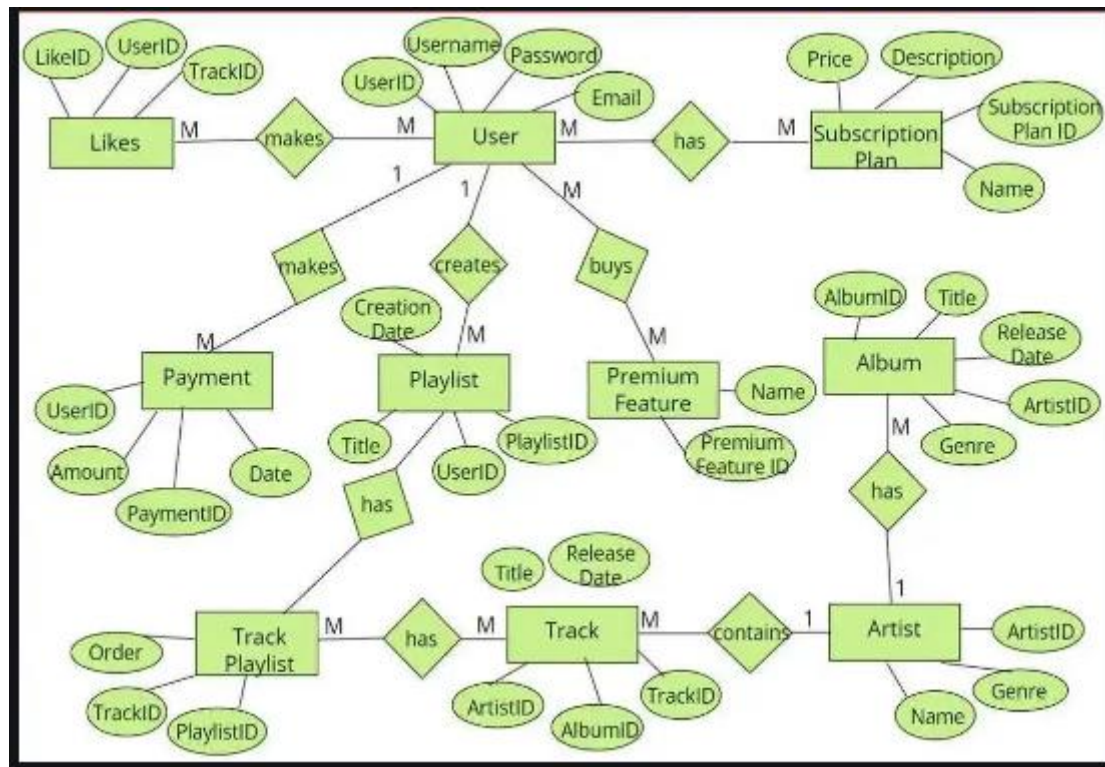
LikeID
UserID
TrackID
Likes
M
makes
M
Username
Password
UserID
Email
User
M
has
M
Price
Description
Subscription Plan ID
Subscription Plan
Name
1
1
M
makes
creates
buys
M
Creation Date
M
M
Payment
UserID
Amount
PaymentID
Date
Playlist
Title
UserID
PlaylistID
Premium Feature
Name
Premium Feature ID
AlbumID
Title
Release Date
Album
ArtistID
Genre
M
has
1
has
Title
Release Date
Order
Track Playlist
M
has
M
Track
M
contains
1
Artist
ArtistID
Genre
Name
TrackID
PlaylistID
ArtistID
AlbumID
TrackID